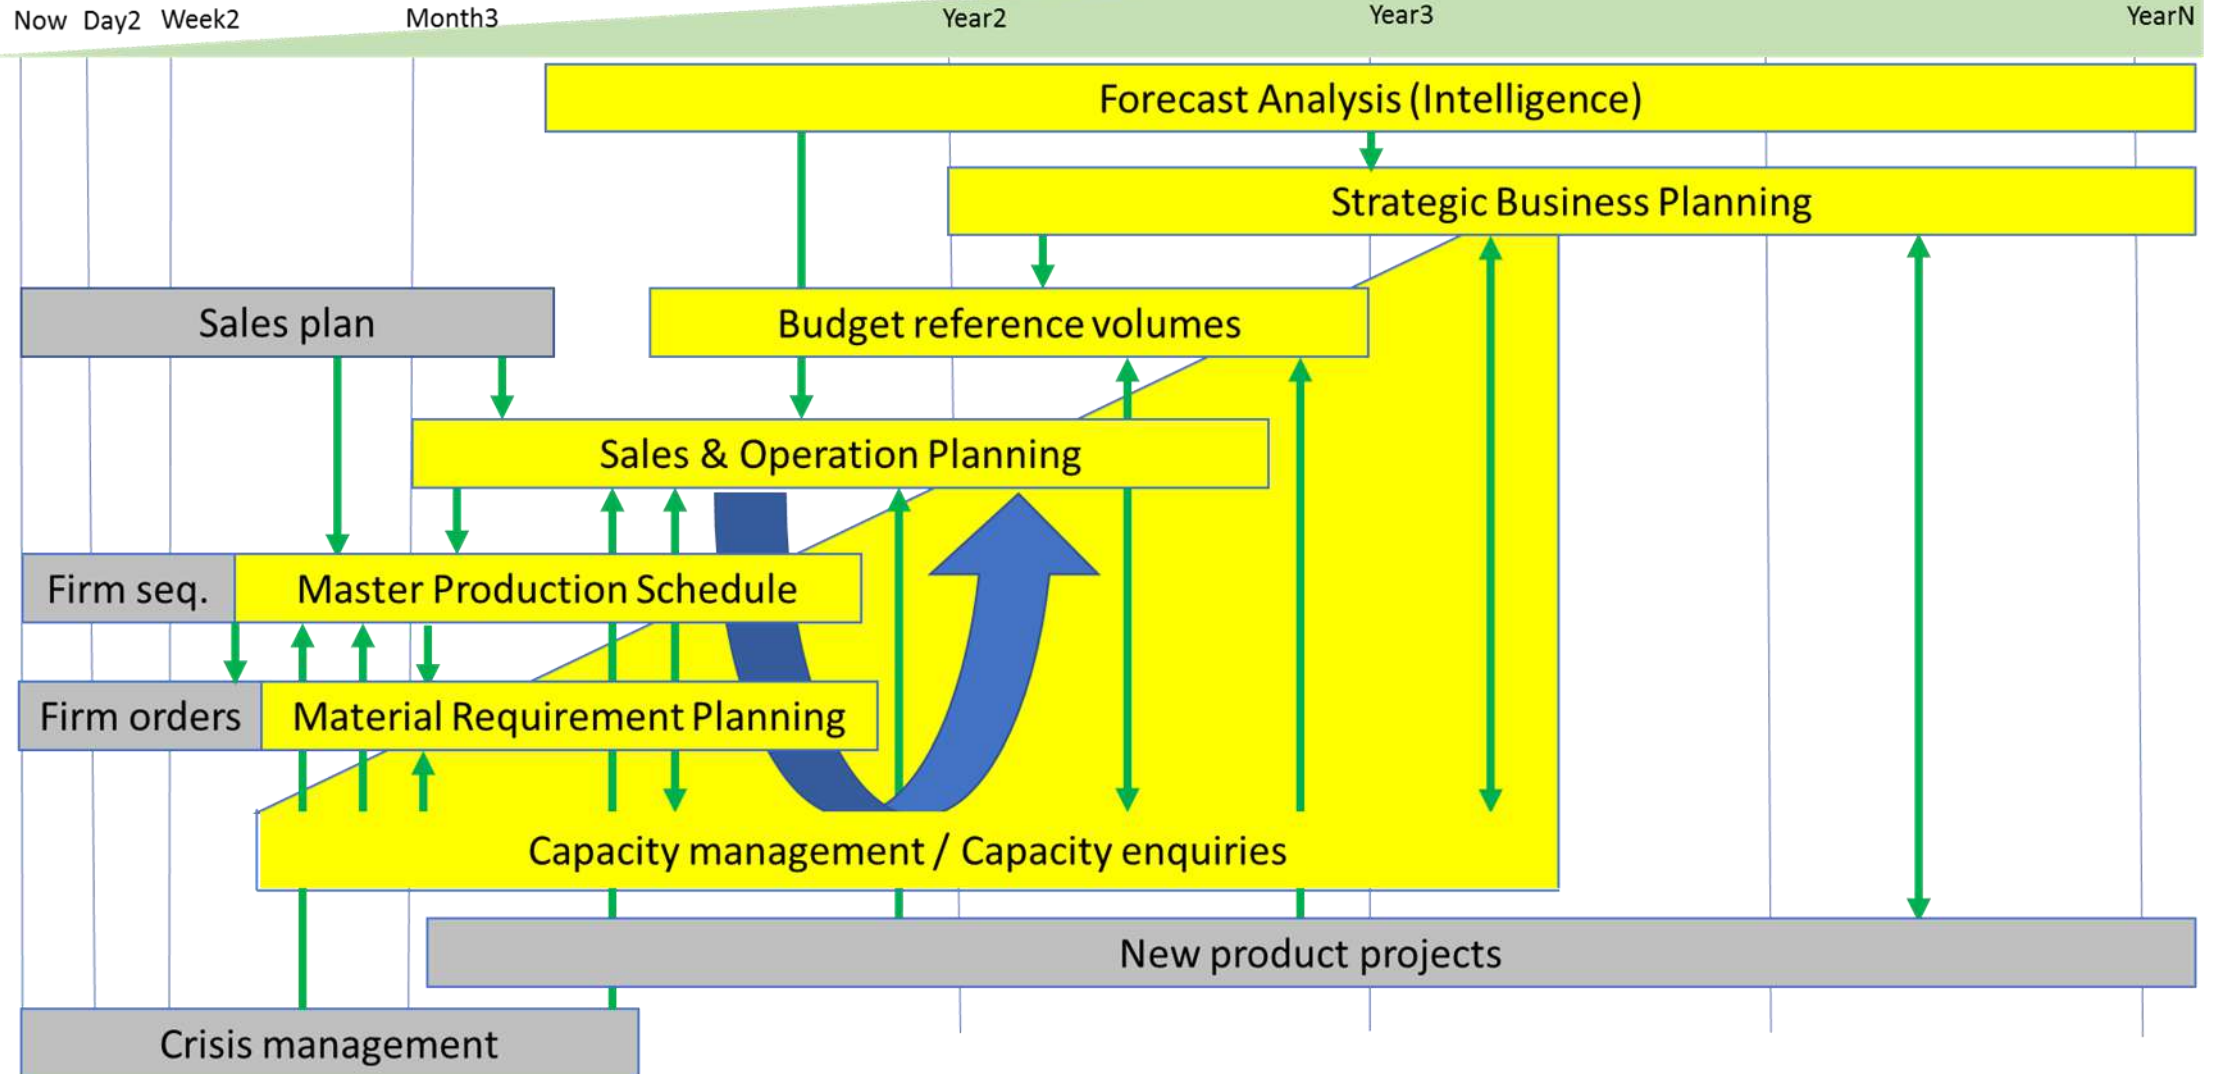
Now Day2 Week2 Month3 Year2 Year3 YearN

Forecast Analysis (Intelligence)

Strategic Business Planning

Sales plan

Budget reference volumes

Sales & Operation Planning

Firm seq.

Master Production Schedule

Firm orders

Material Requirement Planning

Capacity management / Capacity enquiries

New product projects

Crisis management